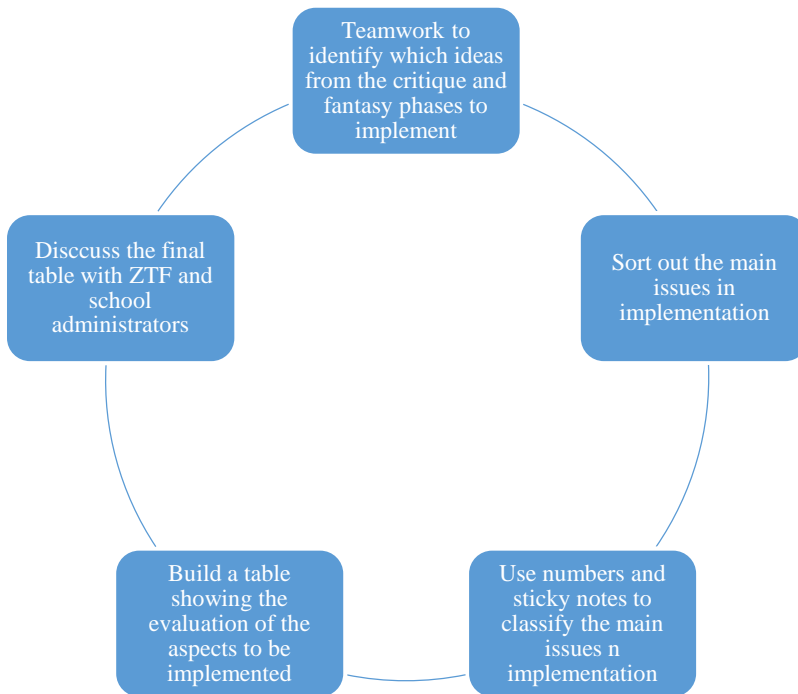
Teamwork to identify which ideas from the critique and fantasy phases to implement

Sort out the main issues in implementation

Use numbers and sticky notes to classify the main issues n implementation

Build a table showing the evaluation of the aspects to be implemented

Disccuss the final table with ZTF and school administrators